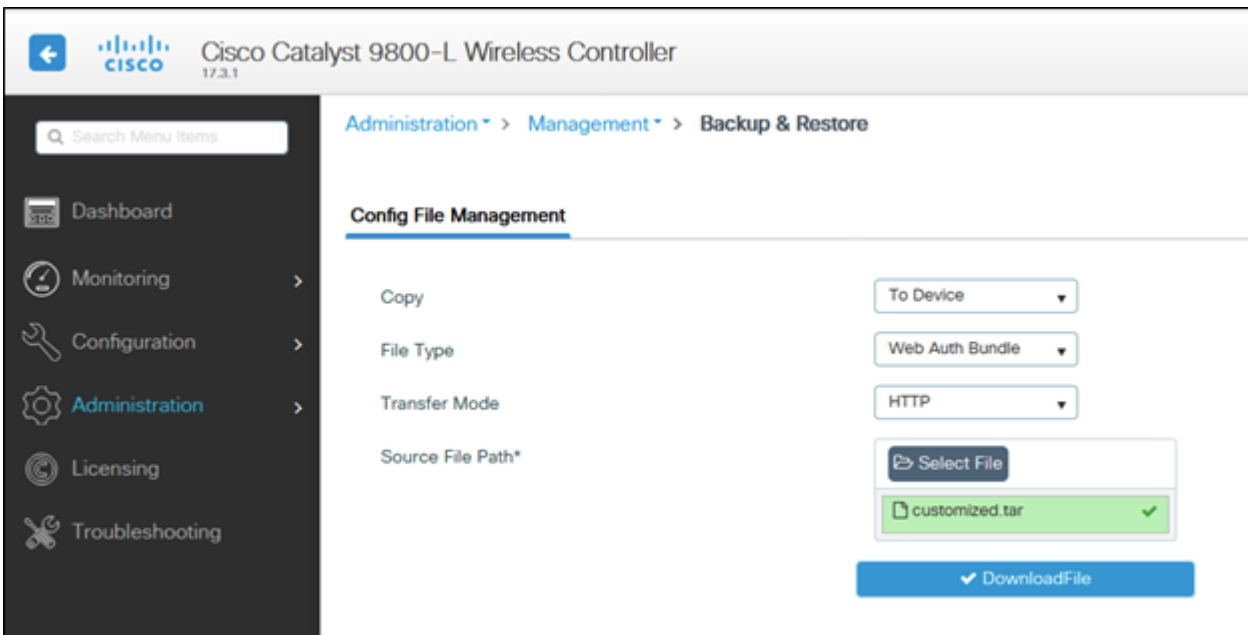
cisco Cisco Catalyst 9800-L Wireless Controller
17.3.1

Search Menu Items

Dashboard

Monitoring >

Configuration >

Administration >

Licensing

Troubleshooting

Administration > Management > Backup & Restore

Config File Management

Copy | To Device

File Type | Web Auth Bundle

Transfer Mode | HTTP

Source File Path* | Select File

customized.tar

DownloadFile